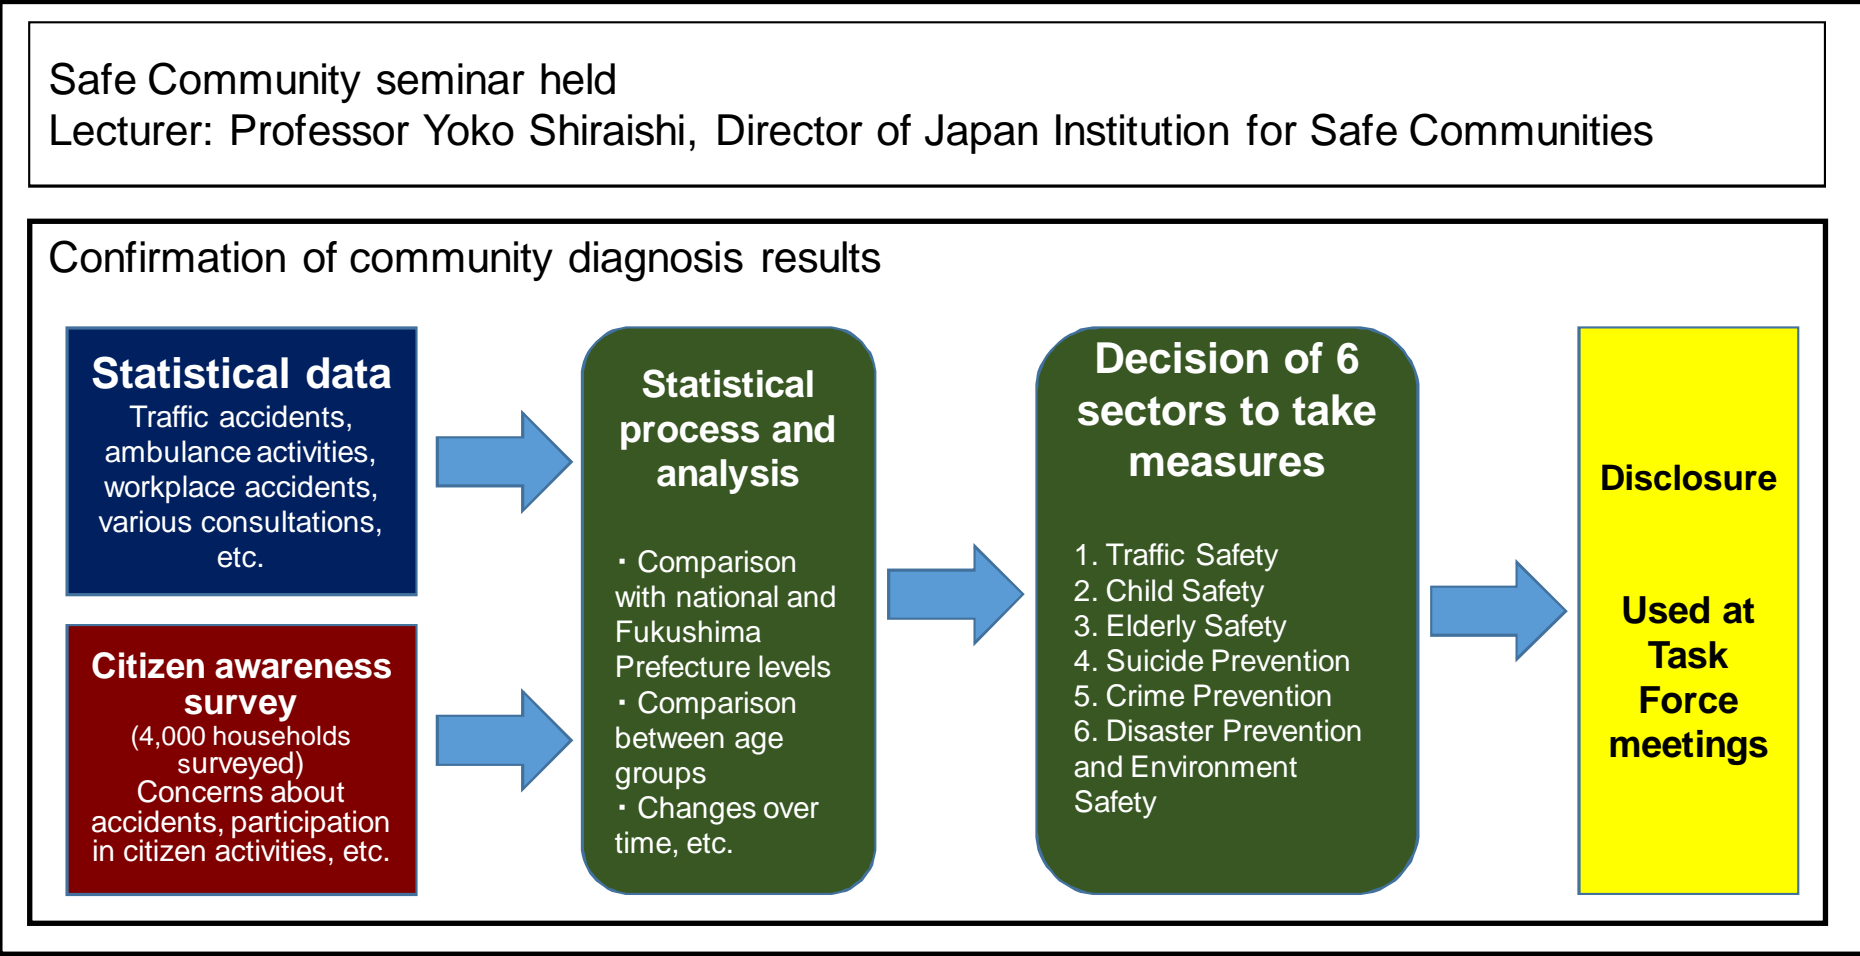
Safe Community seminar held
Lecturer: Professor Yoko Shiraishi, Director of Japan Institution for Safe Communities

Confirmation of community diagnosis results

Statistical data
Traffic accidents, ambulance activities, workplace accidents, various consultations, etc.

Citizen awareness survey
(4,000 households surveyed)
Concerns about accidents, participation in citizen activities, etc.

Statistical process and analysis

・Comparison with national and Fukushima Prefecture levels
・Comparison between age groups
・Changes over time, etc.

Decision of 6 sectors to take measures

1. Traffic Safety
2. Child Safety
3. Elderly Safety
4. Suicide Prevention
5. Crime Prevention
6. Disaster Prevention and Environment Safety

Disclosure

Used at Task Force meetings